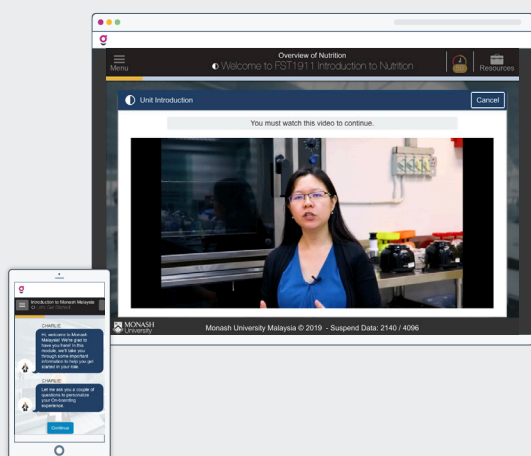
g

Menu

Overview of Nutrition

Welcome to FST1911 Introduction to Nutrition

Resources

Unit Introduction

Cancel

You must watch this video to continue.

MONASH University

Monash University Malaysia © 2019 - Suspend Data: 2140 / 4096

g

Introduction to Monash Malaysia

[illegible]

CHARLIE

Hi, welcome to Monash Malaysia! We're glad to have you here! In this module, we'll take you through some important information to help you get started in your role.

CHARLIE

Let me ask you a couple of questions to personalize your On-boarding experience.

Continue